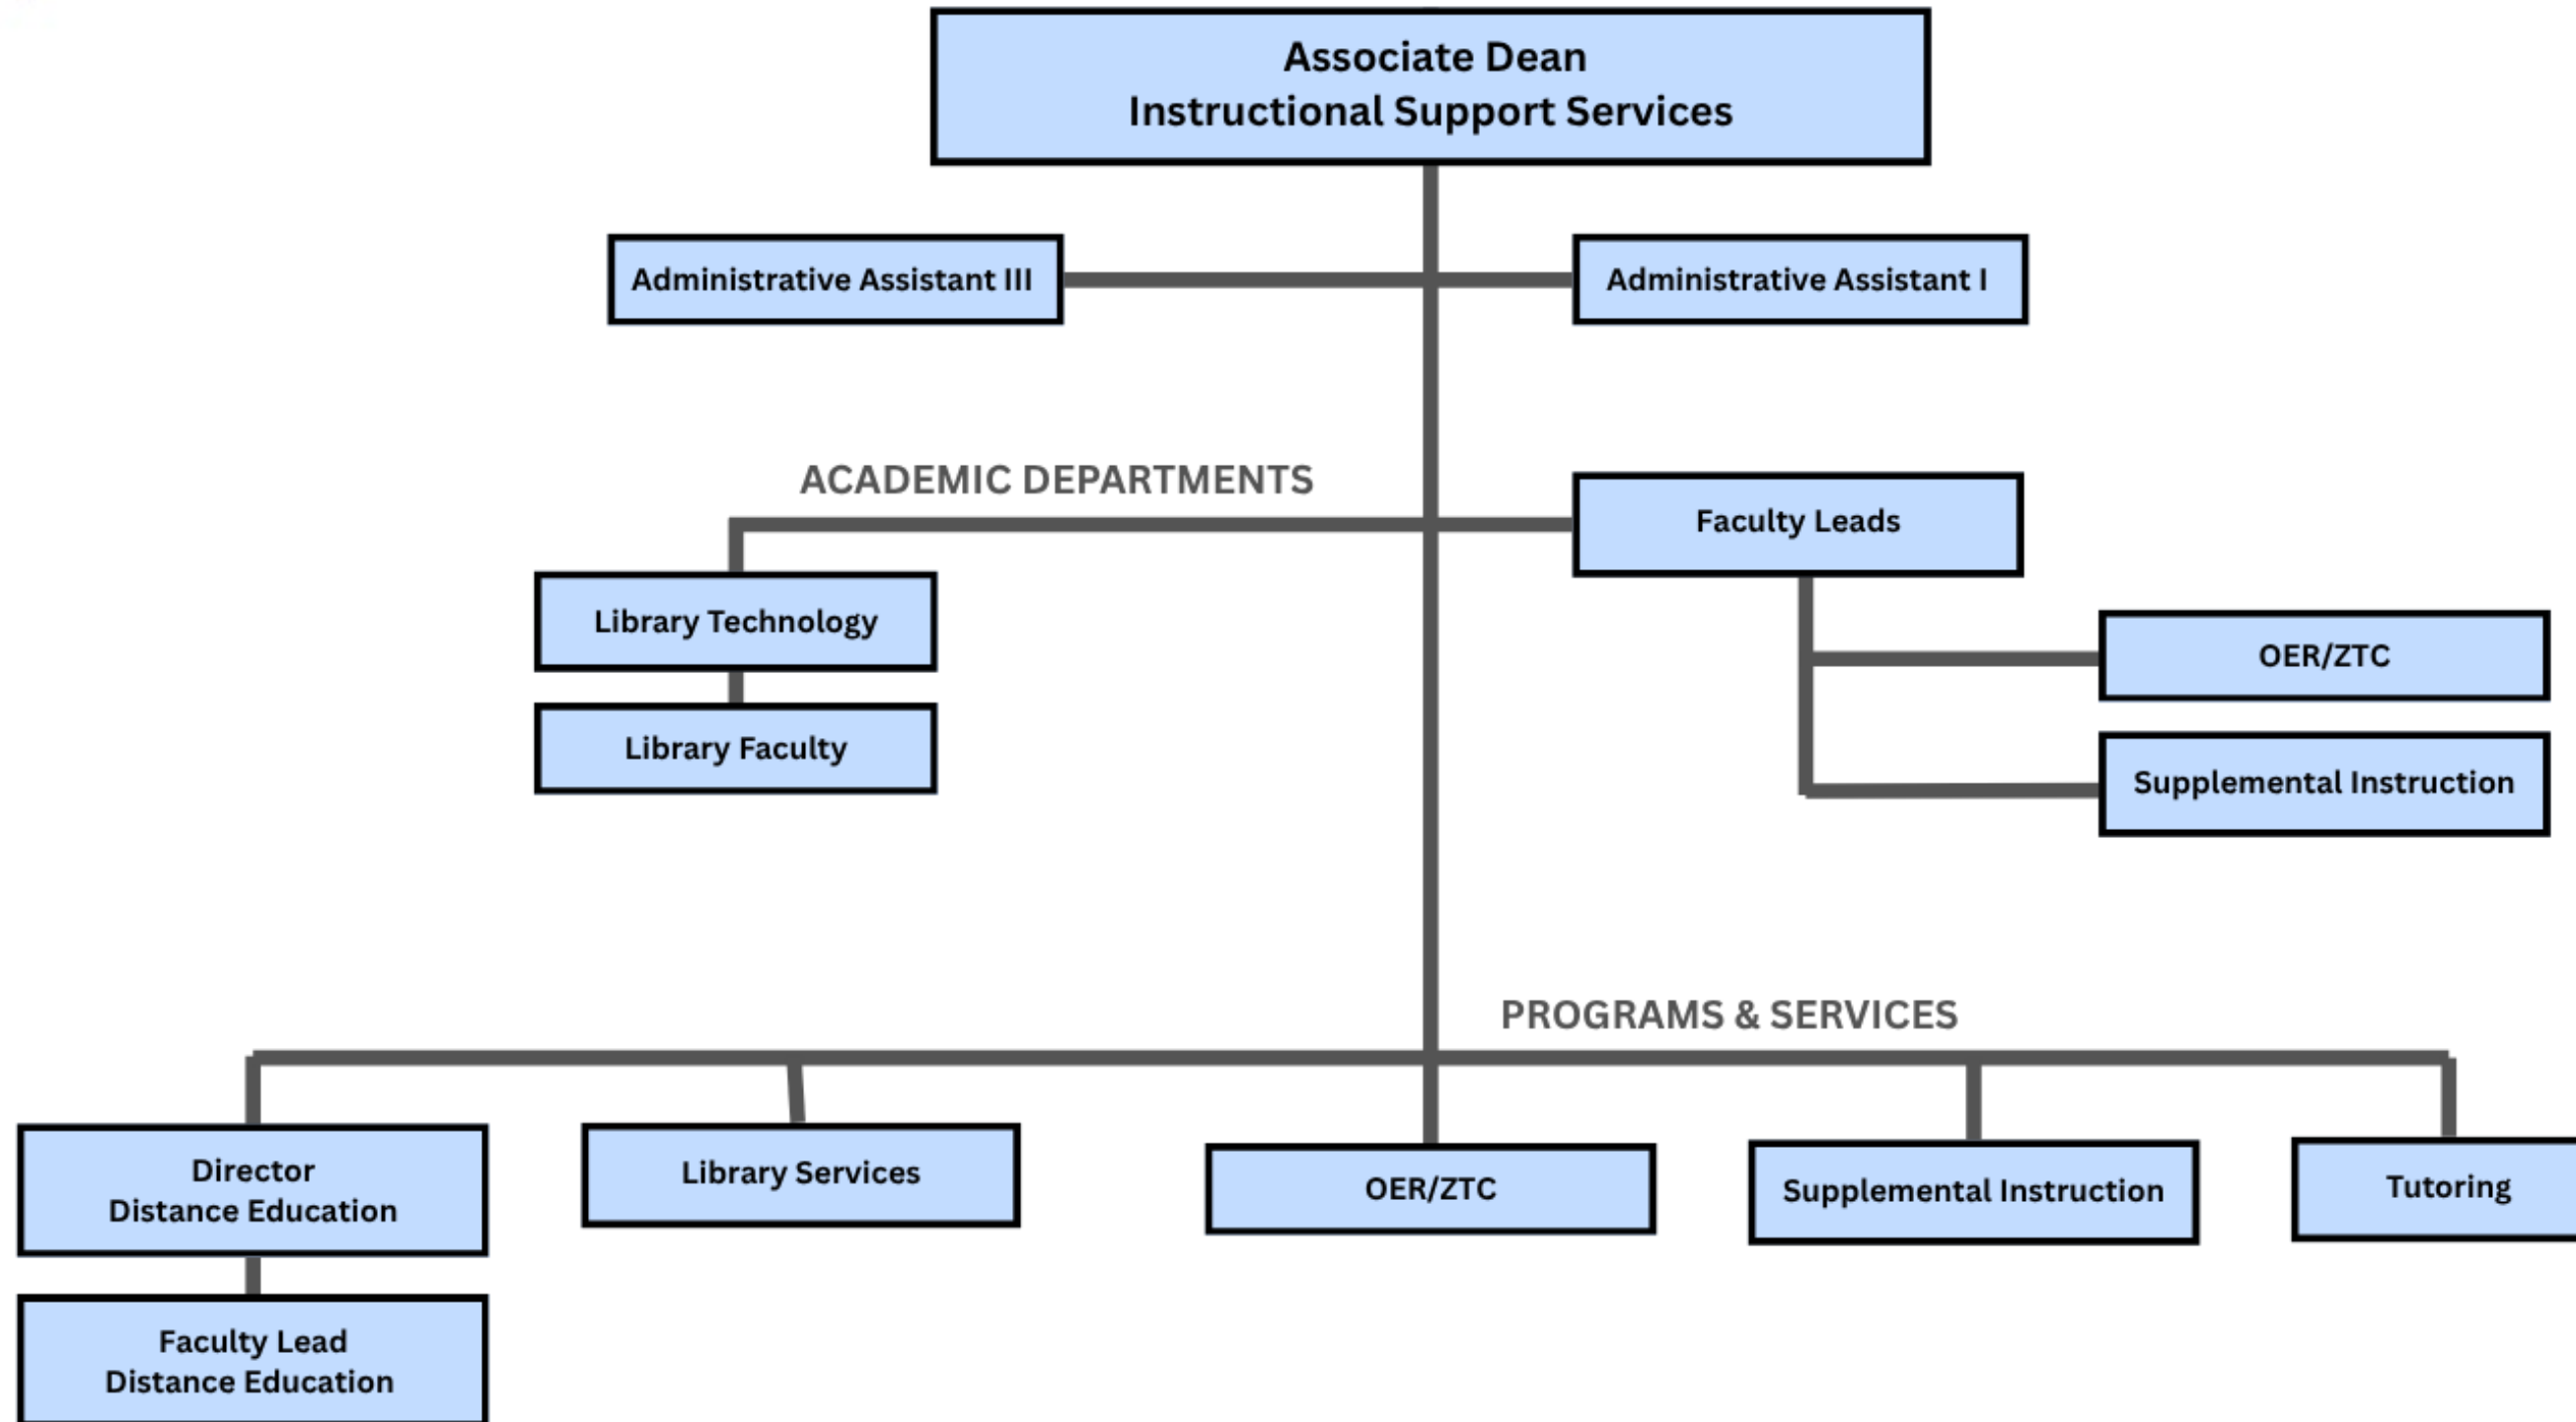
Associate Dean
Instructional Support Services

Administrative Assistant III

Administrative Assistant I

ACADEMIC DEPARTMENTS

Faculty Leads

Library Technology

Library Faculty

OER/ZTC

Supplemental Instruction

PROGRAMS & SERVICES

Director
Distance Education

Faculty Lead
Distance Education

Library Services

OER/ZTC

Supplemental Instruction

Tutoring